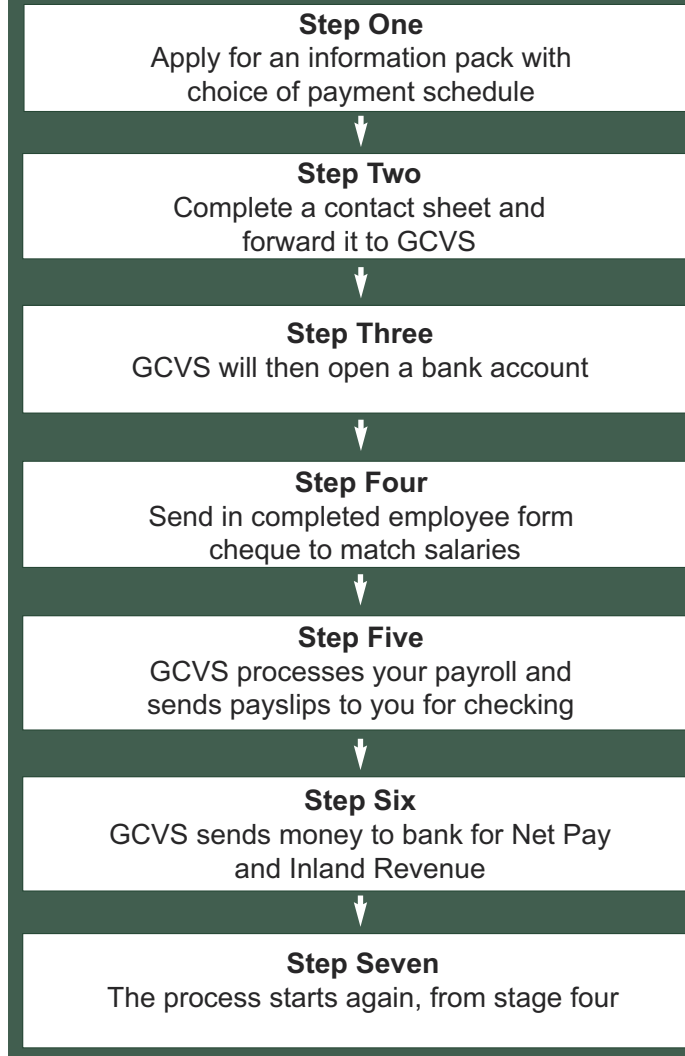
Step One
Apply for an information pack with choice of payment schedule

Step Two
Complete a contact sheet and forward it to GCVS

Step Three
GCVS will then open a bank account

Step Four
Send in completed employee form cheque to match salaries

Step Five
GCVS processes your payroll and sends payslips to you for checking

Step Six
GCVS sends money to bank for Net Pay and Inland Revenue

Step Seven
The process starts again, from stage four